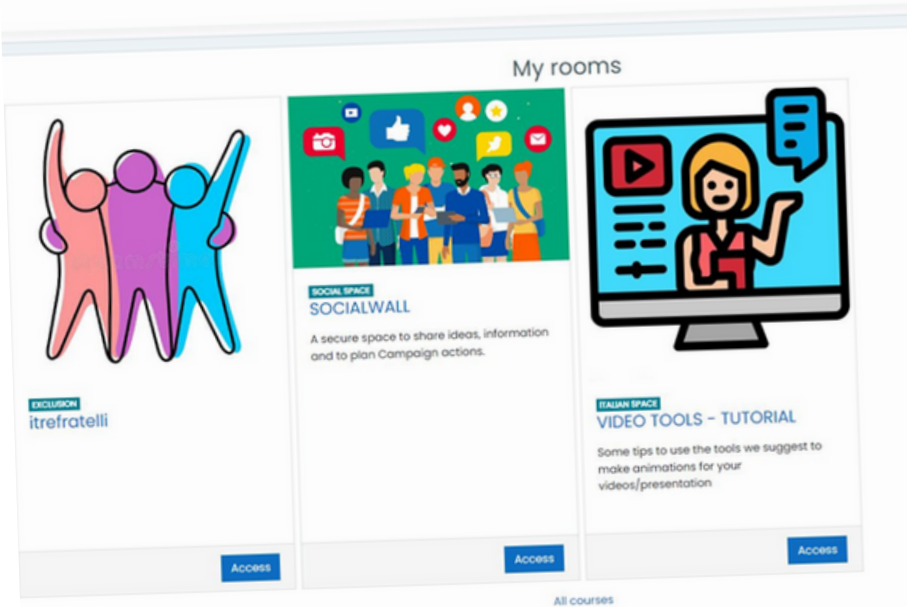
My rooms

EXCLUSION
itrefratelli

Access

SOCIAL SPACE
SOCIALWALL

A secure space to share ideas, information and to plan Campaign actions.

Access

ITALIAN SPACE
VIDEO TOOLS - TUTORIAL

Some tips to use the tools we suggest to make animations for your videos/presentation

Access

All courses